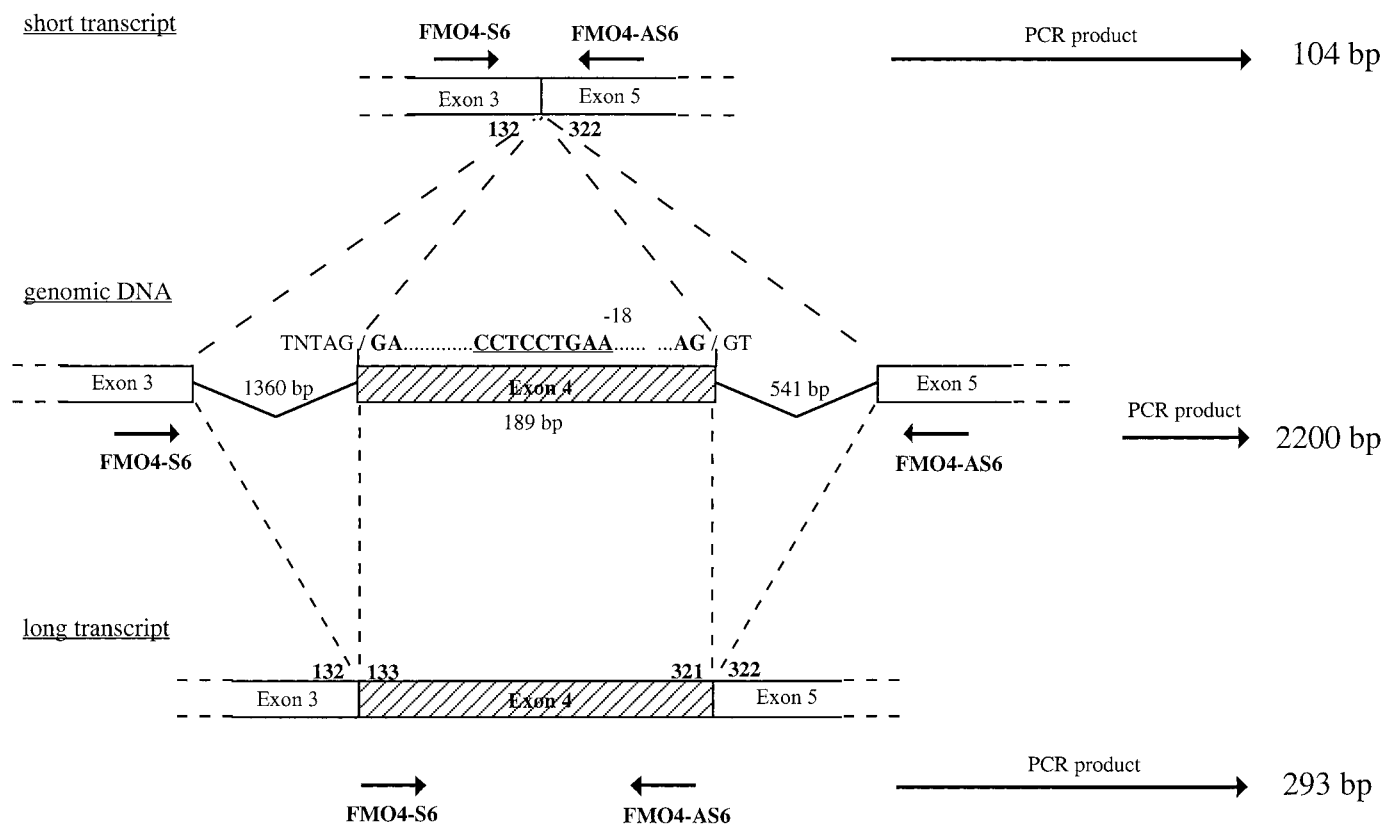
short transcript

FMO4-S6 FMO4-AS6

PCR product

104 bp

Exon 3 Exon 5

132 322

genomic DNA

-18

TNTAG / GA............CCTCCTGAA...... ...AG / GT

Exon 3

1360 bp

Exon 4

189 bp

541 bp

Exon 5

PCR product

2200 bp

FMO4-S6

FMO4-AS6

long transcript

132 133 321 322

Exon 3 Exon 4 Exon 5

PCR product

293 bp

FMO4-S6 FMO4-AS6